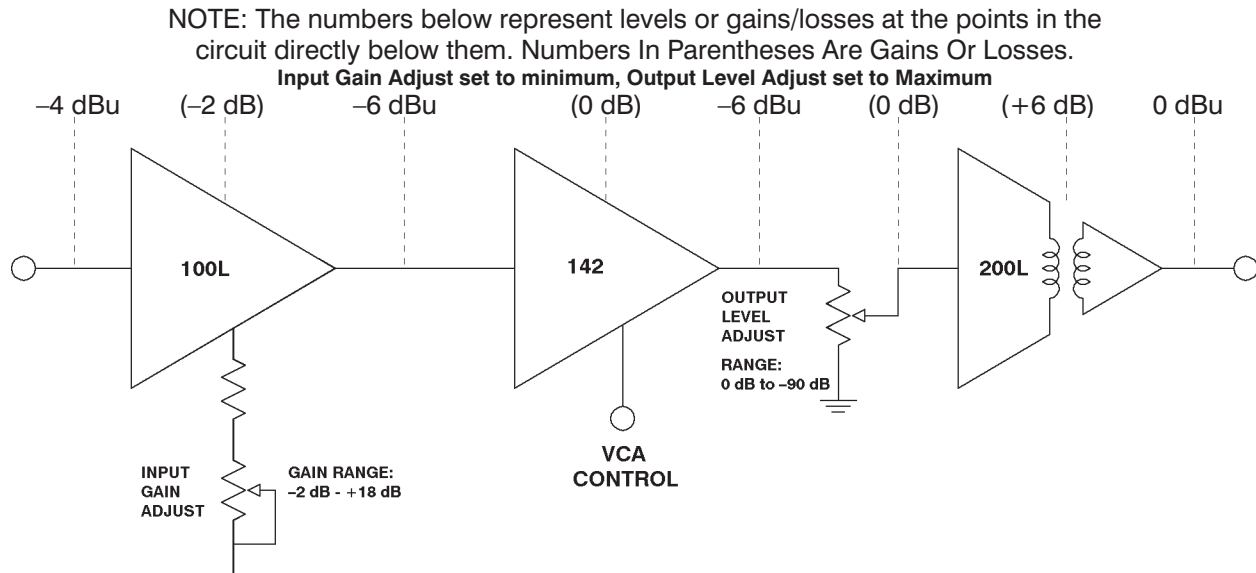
NOTE: The numbers below represent levels or gains/losses at the points in the circuit directly below them. Numbers In Parentheses Are Gains Or Losses.
Input Gain Adjust set to minimum, Output Level Adjust set to Maximum

–4 dBu (–2 dB) –6 dBu (0 dB) –6 dBu (0 dB) (+6 dB) 0 dBu

100L

142

200L

OUTPUT LEVEL ADJUST

RANGE: 0 dB to –90 dB

VCA CONTROL

INPUT GAIN ADJUST

GAIN RANGE: –2 dB - +18 dB